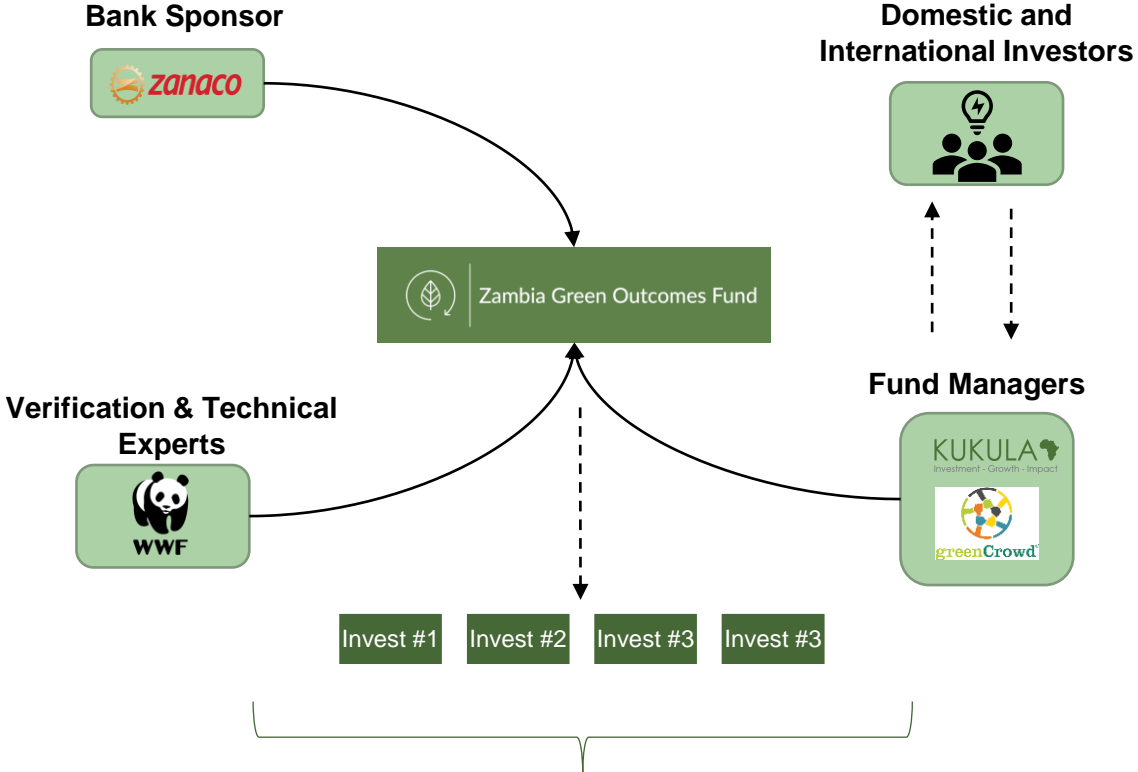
Bank Sponsor

zanaco

Domestic and International Investors

Zambia Green Outcomes Fund

Verification & Technical Experts

WWF

Fund Managers

KUKULA
Investment - Growth - Impact

greenCrowd

Invest #1 Invest #2 Invest #3 Invest #3